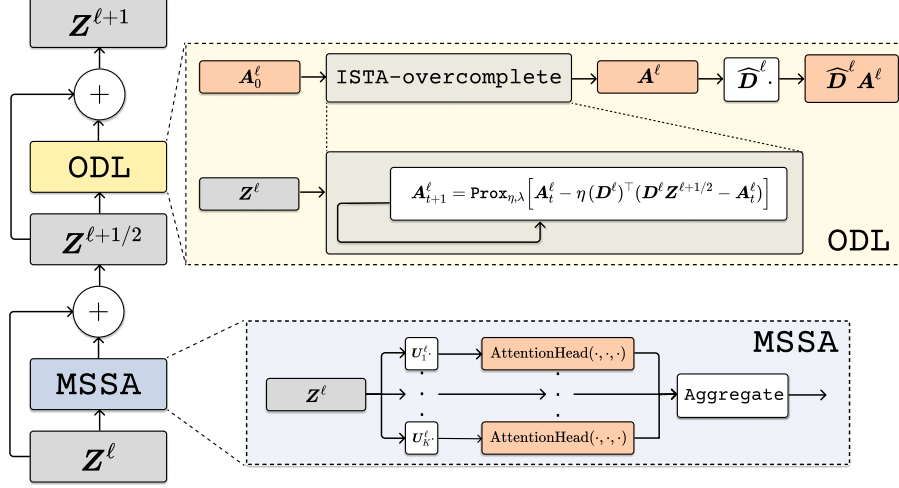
$\boldsymbol{Z}^{\ell+1}$

$+$

ODL

$\boldsymbol{Z}^{\ell+1/2}$

$+$

MSSA

$\boldsymbol{Z}^{\ell}$

$\boldsymbol{A}_0^{\ell}$

ISTA-overcomplete

$\boldsymbol{A}^{\ell}$

$\widehat{\boldsymbol{D}}^{\ell}\cdot$

$\widehat{\boldsymbol{D}}^{\ell}\boldsymbol{A}^{\ell}$

$\boldsymbol{Z}^{\ell}$

$\boldsymbol{A}_{t+1}^{\ell} = \mathtt{Prox}_{\eta,\lambda}\left[\boldsymbol{A}_t^{\ell} - \eta(\boldsymbol{D}^{\ell})^{\top}(\boldsymbol{D}^{\ell}\boldsymbol{Z}^{\ell+1/2} - \boldsymbol{A}_t^{\ell})\right]$

ODL

MSSA

$\boldsymbol{U}_1^{\ell}\cdot$

AttentionHead$(\cdot,\cdot,\cdot)$

$\boldsymbol{Z}^{\ell}$

Aggregate

$\boldsymbol{U}_K^{\ell}\cdot$

AttentionHead$(\cdot,\cdot,\cdot)$